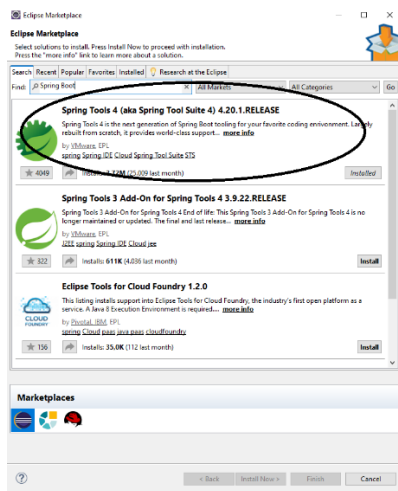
Eclipse Marketplace

Eclipse Marketplace

Select solutions to install. Press Install Now to proceed with installation.
Press the "more info" link to learn more about a solution.

Search | Recent | Popular | Favorites | Installed | Research at the Eclipse

Find: Spring Boot | All Markets | All Categories | Go

Spring Tools 4 (aka Spring Tool Suite 4) 4.20.1.RELEASE

Spring Tools 4 is the next generation of Spring Boot tooling for your favorite coding environment. Largely rebuilt from scratch, it provides world-class support... more info

by VMware, EPL
spring Spring IDE Cloud Spring Tool Suite STS

4049 | Installs: 1.72M (25,009 last month) | Installed

Spring Tools 3 Add-On for Spring Tools 4 3.9.22.RELEASE

Spring Tools 3 Add-On for Spring Tools 4 End of life: This Spring Tools 3 Add-On for Spring Tools 4 is no longer maintained or updated. The final and last release... more info

by VMware, EPL
J2EE spring Spring IDE Cloud jee

322 | Installs: 611K (4,036 last month) | Install

Eclipse Tools for Cloud Foundry 1.2.0

This listing installs support into Eclipse Tools for Cloud Foundry, the industry's first open platform as a service. A Java 8 Execution Environment is required... more info

CLOUD FOUNDRY

by Pivotal, IBM, EPL
spring Cloud paas java paas cloudfoundry

156 | Installs: 35.0K (112 last month) | Install

Marketplaces

?

< Back | Install Now > | Finish | Cancel